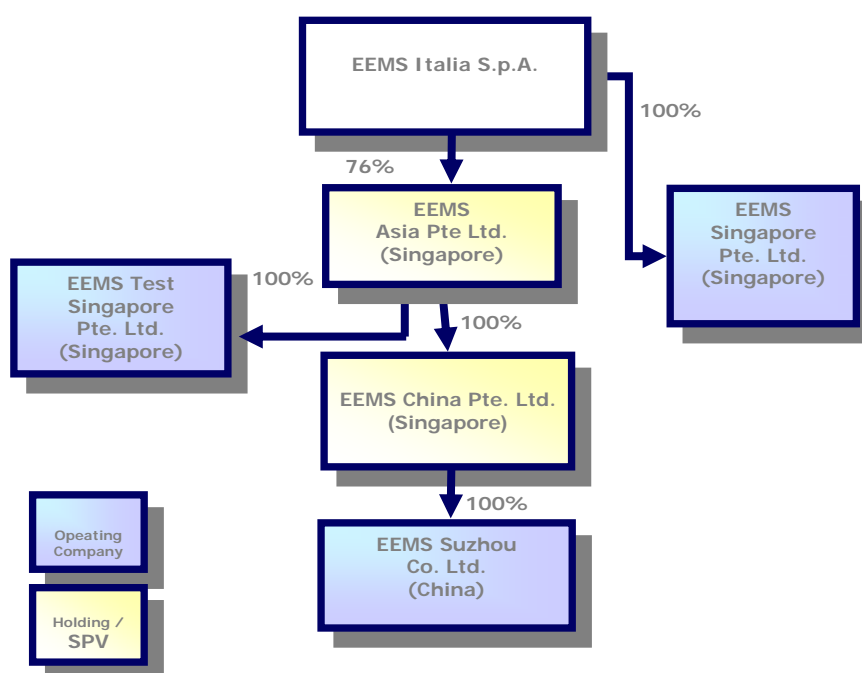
EEMS Italia S.p.A.

100%

76%

EEMS Asia Pte Ltd. (Singapore)

EEMS Singapore Pte. Ltd. (Singapore)

EEMS Test Singapore Pte. Ltd. (Singapore)

100%

100%

EEMS China Pte. Ltd. (Singapore)

100%

EEMS Suzhou Co. Ltd. (China)

Opeating Company

Holding / SPV